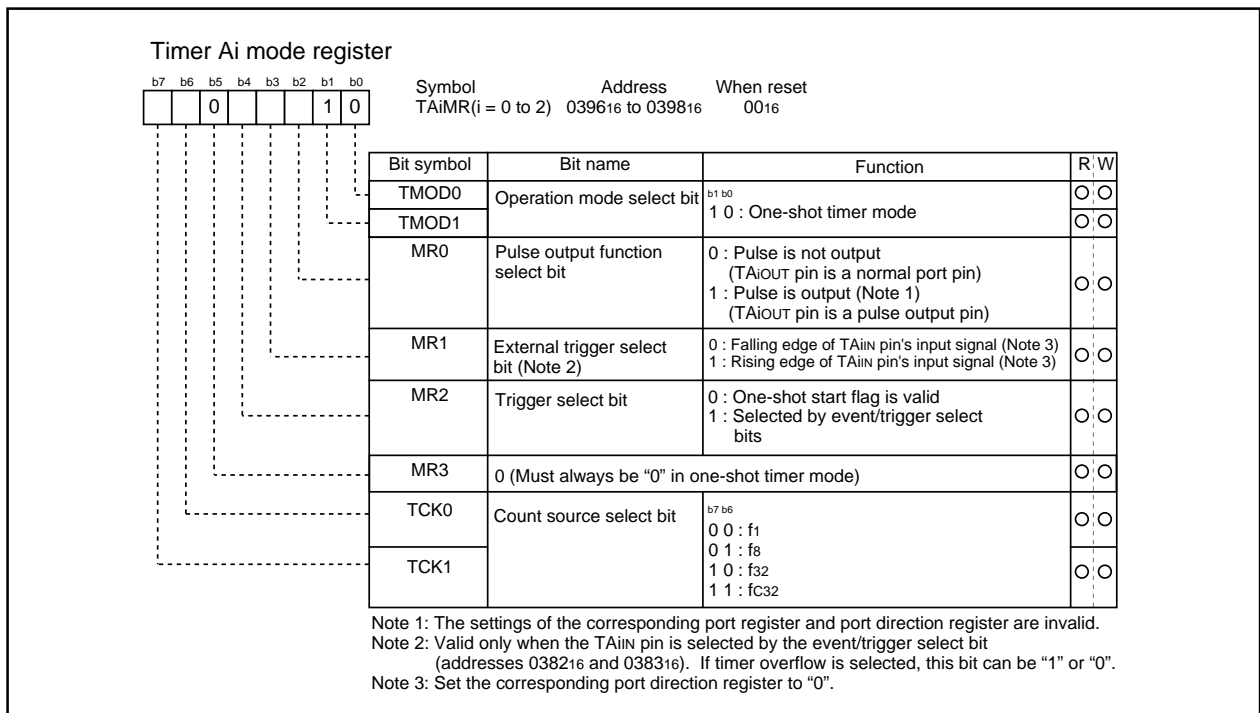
Timer Ai mode register

| b7 | b6 | b5 | b4 | b3 | b2 | b1 | b0 |
|---|---|---|---|---|---|---|---|
| | | 0 | | | | 1 | 0 |

Symbol TAiMR(i = 0 to 2)
Address $0396_{16}$ to $0398_{16}$
When reset $00_{16}$

| Bit symbol | Bit name | Function | R | W |
|---|---|---|---|---|
| TMOD0 | Operation mode select bit | b1 b0 1 0 : One-shot timer mode | O | O |
| TMOD1 | | | O | O |
| MR0 | Pulse output function select bit | 0 : Pulse is not output (TAiOUT pin is a normal port pin) 1 : Pulse is output (Note 1) (TAiOUT pin is a pulse output pin) | O | O |
| MR1 | External trigger select bit (Note 2) | 0 : Falling edge of TAiIN pin's input signal (Note 3) 1 : Rising edge of TAiIN pin's input signal (Note 3) | O | O |
| MR2 | Trigger select bit | 0 : One-shot start flag is valid 1 : Selected by event/trigger select bits | O | O |
| MR3 | 0 (Must always be "0" in one-shot timer mode) | | O | O |
| TCK0 | Count source select bit | b7 b6 0 0 : $f_1$ 0 1 : $f_8$ 1 0 : $f_{32}$ 1 1 : $f_{C32}$ | O | O |
| TCK1 | | | O | O |

Note 1: The settings of the corresponding port register and port direction register are invalid.
Note 2: Valid only when the TAiIN pin is selected by the event/trigger select bit (addresses $0382_{16}$ and $0383_{16}$). If timer overflow is selected, this bit can be "1" or "0".
Note 3: Set the corresponding port direction register to "0".